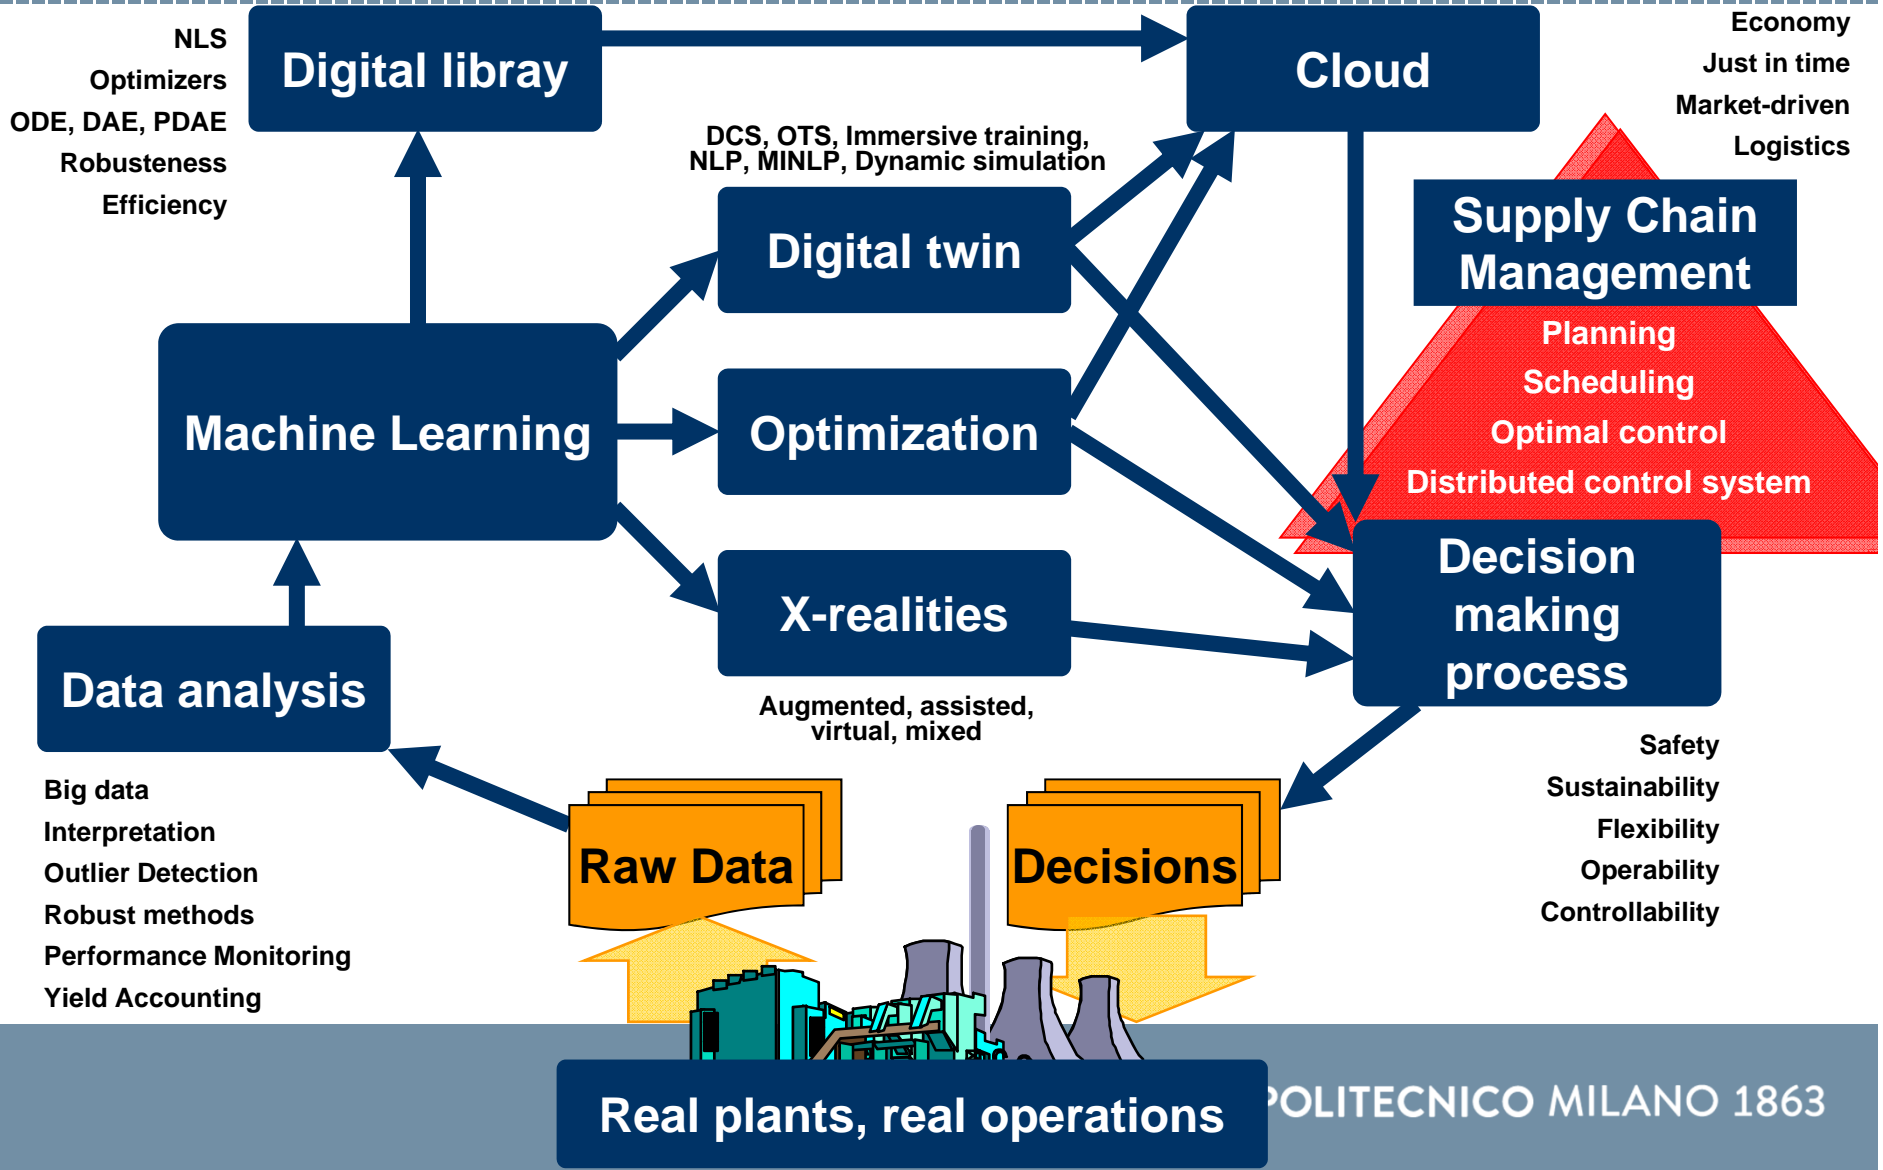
NLS
Optimizers
ODE, DAE, PDAE
Robusteness
Efficiency

Digital libray

Cloud

Economy
Just in time
Market-driven
Logistics

DCS, OTS, Immersive training, NLP, MINLP, Dynamic simulation

Digital twin

Supply Chain Management

Planning
Scheduling
Optimal control
Distributed control system

Machine Learning

Optimization

X-realities

Decision making process

Data analysis

Augmented, assisted, virtual, mixed

Safety
Sustainability
Flexibility
Operability
Controllability

Big data
Interpretation
Outlier Detection
Robust methods
Performance Monitoring
Yield Accounting

Raw Data

Decisions

Real plants, real operations

POLITECNICO MILANO 1863